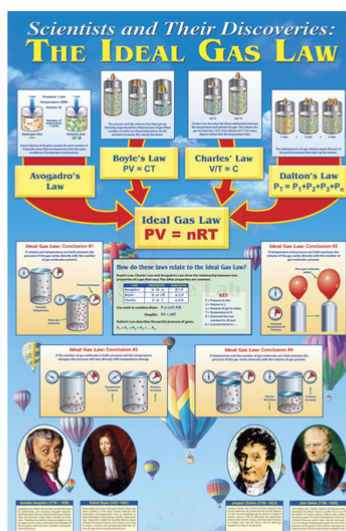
Scientists and Their Discoveries:
THE IDEAL GAS LAW

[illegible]

Avogadro's Law

Boyle's Law
PV = CT

Charles' Law
V/T = C

Dalton's Law
$P_T = P_1+P_2+P_3+P_n$

Ideal Gas Law
PV = nRT

Ideal Gas Law: Conclusion #1

Ideal Gas Law: Conclusion #2

How do these laws relate to the Ideal Gas Law?

Ideal Gas Law: Conclusion #3

Ideal Gas Law: Conclusion #4

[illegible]